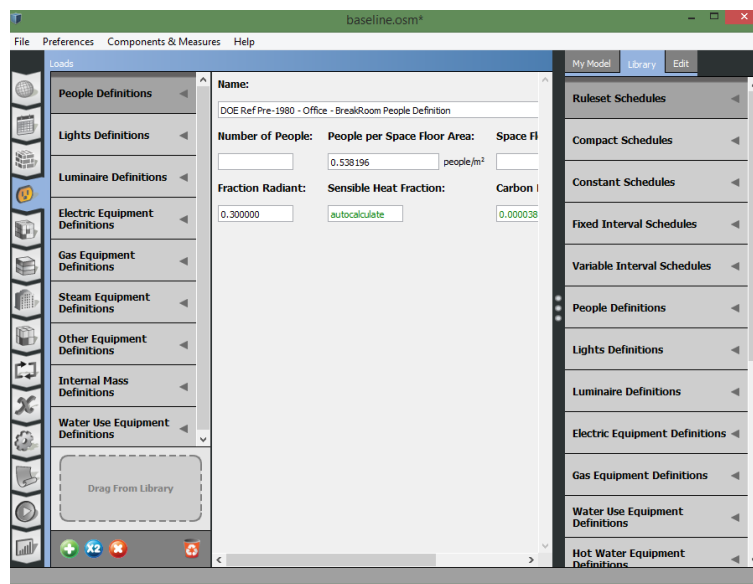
baseline.osm*

File Preferences Components & Measures Help

Loads

People Definitions
Lights Definitions
Luminaire Definitions
Electric Equipment Definitions
Gas Equipment Definitions
Steam Equipment Definitions
Other Equipment Definitions
Internal Mass Definitions
Water Use Equipment Definitions

Drag From Library

Name:
DOE Ref Pre-1980 - Office - BreakRoom People Definition

Number of People:
People per Space Floor Area:
0.538196 people/m$^2$
Space Fl

Fraction Radiant:
0.300000
Sensible Heat Fraction:
autocalculate
Carbon
0.000038

My Model Library Edit

Ruleset Schedules
Compact Schedules
Constant Schedules
Fixed Interval Schedules
Variable Interval Schedules
People Definitions
Lights Definitions
Luminaire Definitions
Electric Equipment Definitions
Gas Equipment Definitions
Water Use Equipment Definitions
Hot Water Equipment Definitions